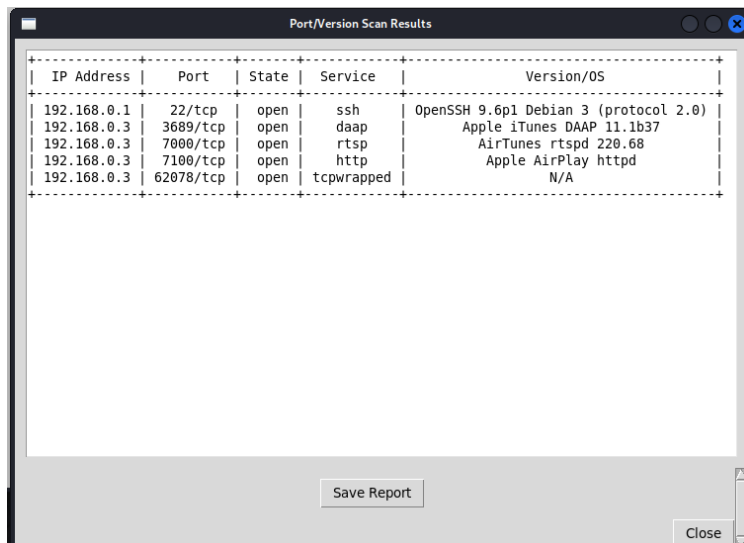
Port/Version Scan Results

| IP Address | Port | State | Service | Version/OS |
|---|---|---|---|---|
| 192.168.0.1 | 22/tcp | open | ssh | OpenSSH 9.6p1 Debian 3 (protocol 2.0) |
| 192.168.0.3 | 3689/tcp | open | daap | Apple iTunes DAAP 11.1b37 |
| 192.168.0.3 | 7000/tcp | open | rtsp | AirTunes rtspd 220.68 |
| 192.168.0.3 | 7100/tcp | open | http | Apple AirPlay httpd |
| 192.168.0.3 | 62078/tcp | open | tcpwrapped | N/A |

Save Report

Close